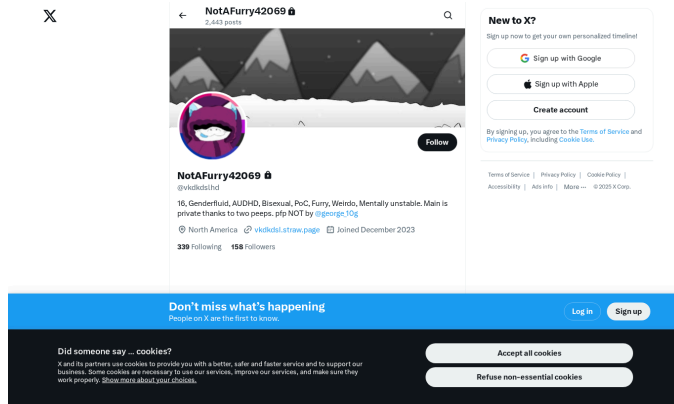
NotAFurry42069
2,443 posts

Follow

NotAFurry42069
@vkdkdsl.hd

16, Genderfluid, AUDHD, Bisexual, PoC, Furry, Weirdo, Mentally unstable. Main is private thanks to two peeps. pfp NOT by @george_10g

North America vkdkdsl.straw.page Joined December 2023

339 Following 158 Followers

New to X?

Sign up now to get your own personalized timeline!

Sign up with Google

Sign up with Apple

Create account

By signing up, you agree to the Terms of Service and Privacy Policy, including Cookie Use.

Terms of Service | Privacy Policy | Cookie Policy | Accessibility | Ads info | More ··· © 2025 X Corp.

Don't miss what's happening
People on X are the first to know.

Log in

Sign up

Did someone say … cookies?
X and its partners use cookies to provide you with a better, safer and faster service and to support our business. Some cookies are necessary to use our services, improve our services, and make sure they work properly. Show more about your choices.

Accept all cookies

Refuse non-essential cookies